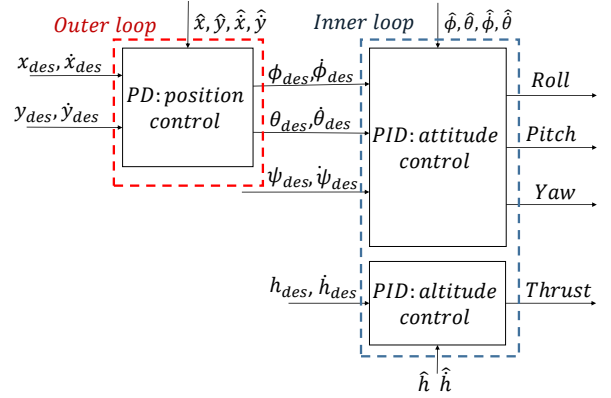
Outer loop

$\hat{x}, \hat{y}, \hat{\dot{x}}, \hat{\dot{y}}$

Inner loop

$\hat{\phi}, \hat{\theta}, \hat{\dot{\phi}}, \hat{\dot{\theta}}$

$x_{des}, \dot{x}_{des}$

$y_{des}, \dot{y}_{des}$

$PD$: $position$ $control$

$\phi_{des}, \dot{\phi}_{des}$

$\theta_{des}, \dot{\theta}_{des}$

$\psi_{des}, \dot{\psi}_{des}$

$PID$: $attitude$ $control$

Roll

Pitch

Yaw

$h_{des}, \dot{h}_{des}$

$PID$: $altitude$ $control$

Thrust

$\hat{h}$ $\hat{\dot{h}}$